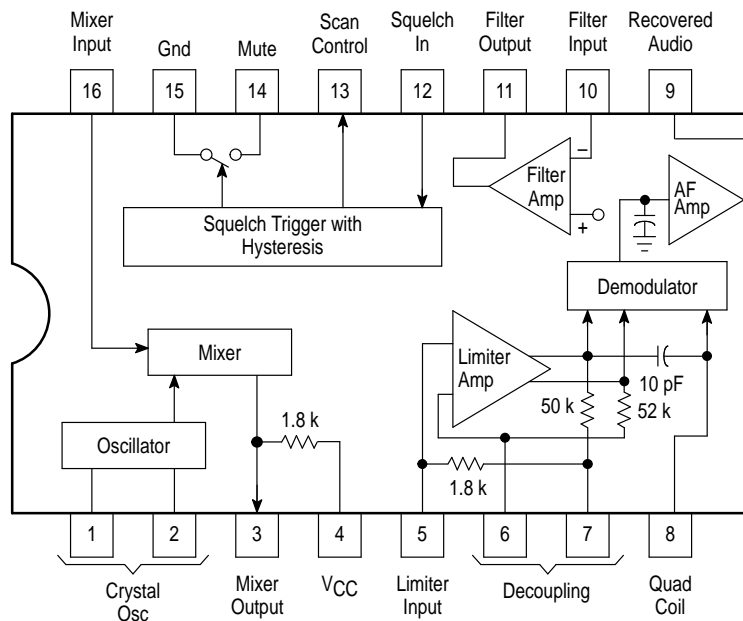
Mixer Input
Gnd
Mute
Scan Control
Squelch In
Filter Output
Filter Input
Recovered Audio

16
15
14
13
12
11
10
9

–
Filter Amp
+
AF Amp
Squelch Trigger with Hysteresis
Demodulator
Mixer
Limiter Amp
10 pF
50 k
52 k
1.8 k
Oscillator
1.8 k

1
2
3
4
5
6
7
8

Crystal Osc
Mixer Output
$V_{CC}$
Limiter Input
Decoupling
Quad Coil